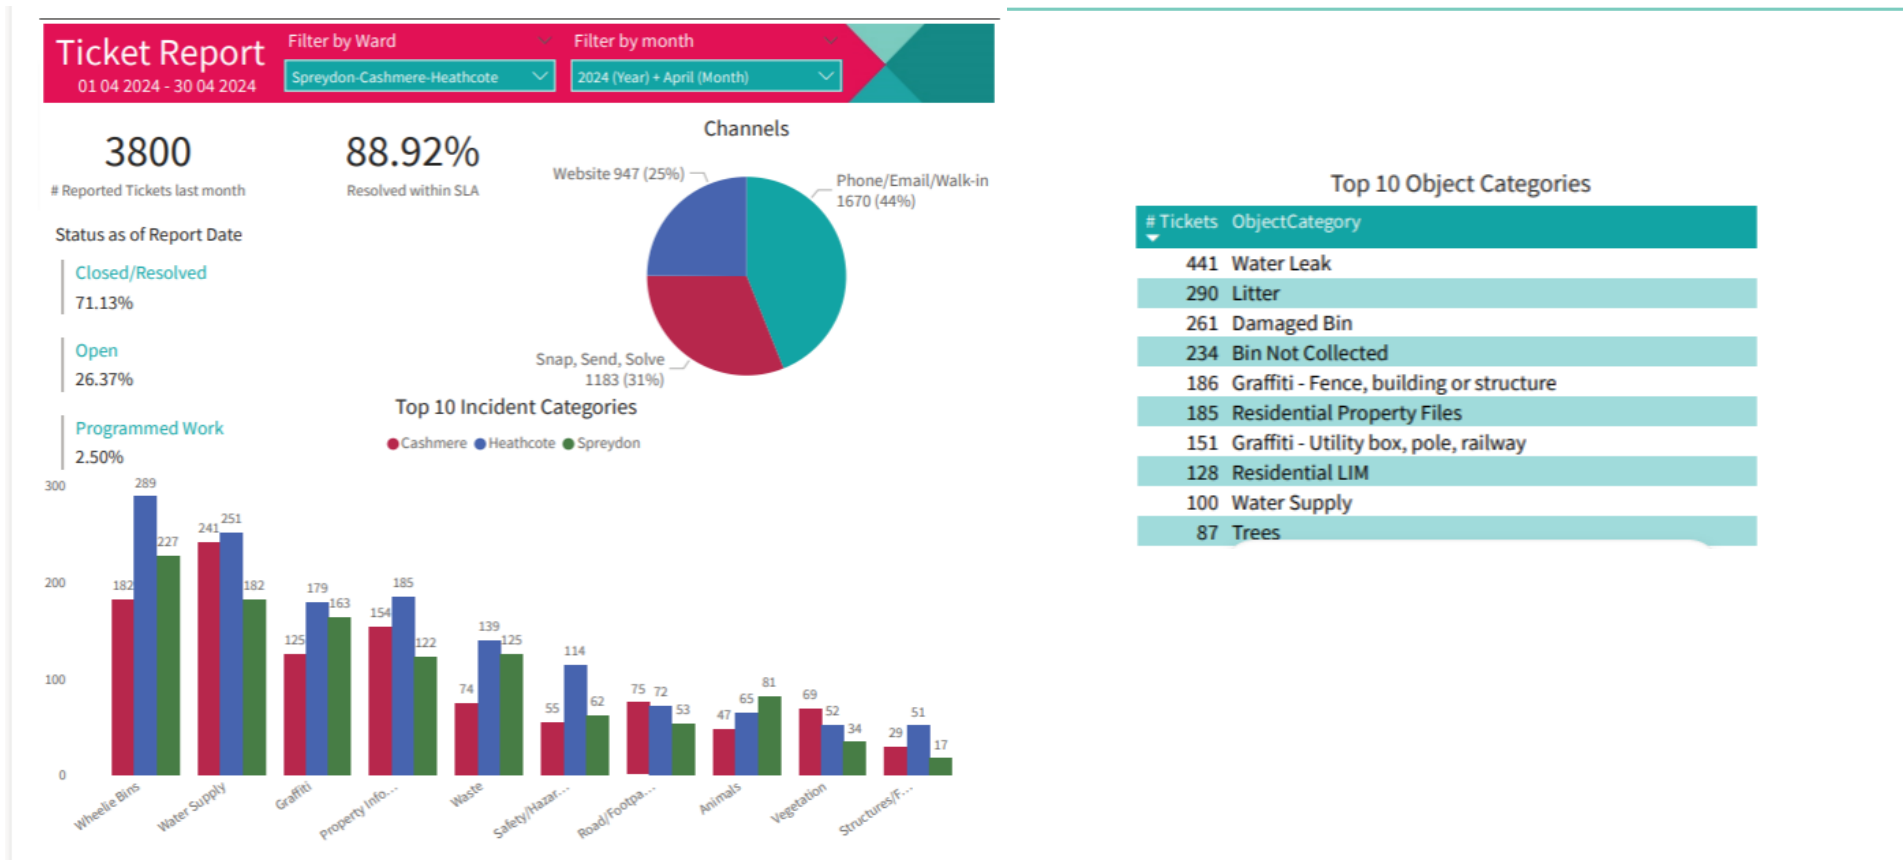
Ticket Report
01 04 2024 - 30 04 2024

Filter by Ward
Spreydon-Cashmere-Heathcote

Filter by month
2024 (Year) + April (Month)

3800
# Reported Tickets last month

88.92%
Resolved within SLA

Channels

Website 947 (25%)
Phone/Email/Walk-in 1670 (44%)
Snap, Send, Solve 1183 (31%)

Status as of Report Date

Closed/Resolved
71.13%

Open
26.37%

Programmed Work
2.50%

Top 10 Incident Categories

Cashmere Heathcote Spreydon

300
200
100
0

182 289 227
241 251 182
125 179 163
154 185 122
74 139 125
55 114 62
75 72 53
47 65 81
69 52 34
29 51 17

Wheelie Bins
Water Supply
Graffiti
Property Info...
Waste
Safety/Hazar...
Road/Footpa...
Animals
Vegetation
Structures/F...

Top 10 Object Categories

| # Tickets | ObjectCategory |
|---|---|
| 441 | Water Leak |
| 290 | Litter |
| 261 | Damaged Bin |
| 234 | Bin Not Collected |
| 186 | Graffiti - Fence, building or structure |
| 185 | Residential Property Files |
| 151 | Graffiti - Utility box, pole, railway |
| 128 | Residential LIM |
| 100 | Water Supply |
| 87 | Trees |